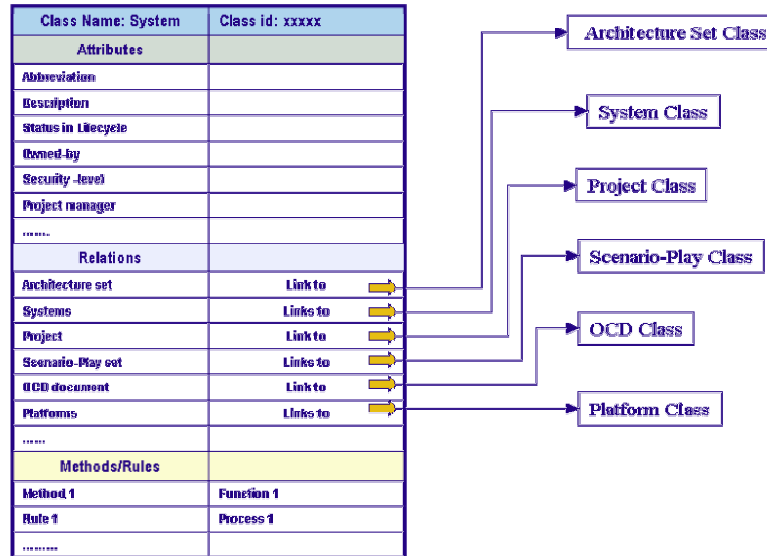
| Class Name: System | Class id: xxxxx |
|---|---|
| Attributes | |
| Abbreviation | |
| Description | |
| Status in Lifecycle | |
| Owned-by | |
| Security -level | |
| Project manager | |
| ...... | |
| Relations | |
| Architecture set | Link to |
| Systems | Links to |
| Project | Link to |
| Scenario-Play set | Links to |
| OCD document | Link to |
| Platforms | Links to |
| ...... | |
| Methods/Rules | |
| Method 1 | Function 1 |
| Rule 1 | Process 1 |
| ........ | |

Architecture Set Class

System Class

Project Class

Scenario-Play Class

OCD Class

Platform Class